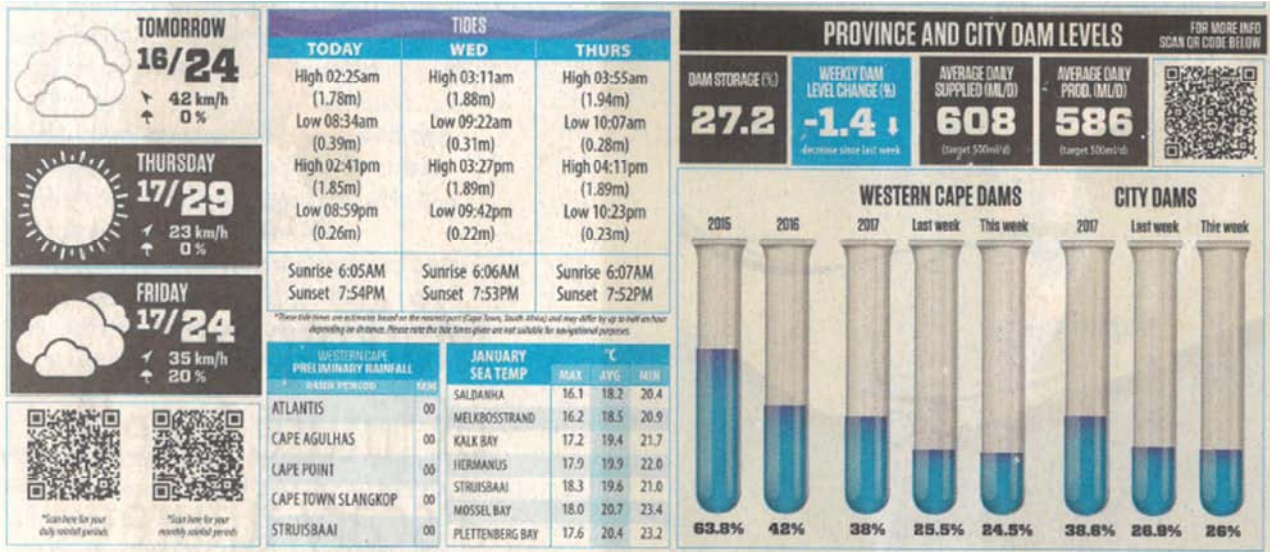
TOMORROW
16/24
42 km/h
0 %

THURSDAY
17/29
23 km/h
0 %

FRIDAY
17/24
35 km/h
20 %

*Scan here for your daily rainfall periods

*Scan here for your monthly rainfall periods

TIDES

| TODAY | WED | THURS |
|---|---|---|
| High 02:25am (1.78m) | High 03:11am (1.88m) | High 03:55am (1.94m) |
| Low 08:34am (0.39m) | Low 09:22am (0.31m) | Low 10:07am (0.28m) |
| High 02:41pm (1.85m) | High 03:27pm (1.89m) | High 04:11pm (1.89m) |
| Low 08:59pm (0.26m) | Low 09:42pm (0.22m) | Low 10:23pm (0.23m) |
| Sunrise 6:05AM Sunset 7:54PM | Sunrise 6:06AM Sunset 7:53PM | Sunrise 6:07AM Sunset 7:52PM |

*These tide times are estimates based on the nearest port (Cape Town, South Africa) and may differ by up to half an hour depending on distance. Please note the tide times given are not suitable for navigational purposes.

| WESTERN CAPE PRELIMINARY RAINFALL RAIN PERIOD | MM |
|---|---|
| ATLANTIS | 00 |
| CAPE AGULHAS | 00 |
| CAPE POINT | 00 |
| CAPE TOWN SLANGKOP | 00 |
| STRUISBAAI | 00 |

| JANUARY SEA TEMP °C | MAX | AVG | MIN |
|---|---|---|---|
| SALDANHA | 16.1 | 18.2 | 20.4 |
| MELKBOSSTRAND | 16.2 | 18.5 | 20.9 |
| KALK BAY | 17.2 | 19.4 | 21.7 |
| HERMANUS | 17.9 | 19.9 | 22.0 |
| STRUISBAAI | 18.3 | 19.6 | 21.0 |
| MOSSEL BAY | 18.0 | 20.7 | 23.4 |
| PLETTENBERG BAY | 17.6 | 20.4 | 23.2 |

PROVINCE AND CITY DAM LEVELS
FOR MORE INFO SCAN QR CODE BELOW

DAM STORAGE (%)
27.2

WEEKLY DAM LEVEL CHANGE (%)
-1.4
decrease since last week

AVERAGE DAILY SUPPLIED (ML/D)
608
(target 500ml/d)

AVERAGE DAILY PROD. (ML/D)
586
(target 500ml/d)

WESTERN CAPE DAMS
2015 63.8%
2016 42%
2017 38%
Last week 25.5%
This week 24.5%

CITY DAMS
2017 38.8%
Last week 26.9%
This week 26%